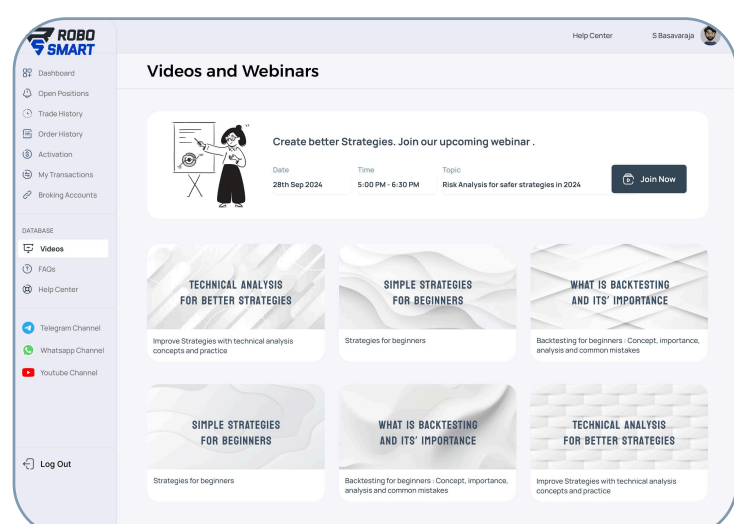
ROBO SMART

Help Center S Basavaraja

Dashboard
Open Positions
Trade History
Order History
Activation
My Transactions
Broking Accounts

DATABASE
Videos
FAQs
Help Center

Telegram Channel
Whatsapp Channel
Youtube Channel

Log Out

Videos and Webinars

Create better Strategies. Join our upcoming webinar .

| Date | Time | Topic |
|---|---|---|
| 28th Sep 2024 | 5:00 PM - 6:30 PM | Risk Analysis for safer strategies in 2024 |

Join Now

TECHNICAL ANALYSIS FOR BETTER STRATEGIES
Improve Strategies with technical analysis concepts and practice

SIMPLE STRATEGIES FOR BEGINNERS
Strategies for beginners

WHAT IS BACKTESTING AND ITS' IMPORTANCE
Backtesting for beginners : Concept, importance, analysis and common mistakes

SIMPLE STRATEGIES FOR BEGINNERS
Strategies for beginners

WHAT IS BACKTESTING AND ITS' IMPORTANCE
Backtesting for beginners : Concept, importance, analysis and common mistakes

TECHNICAL ANALYSIS FOR BETTER STRATEGIES
Improve Strategies with technical analysis concepts and practice